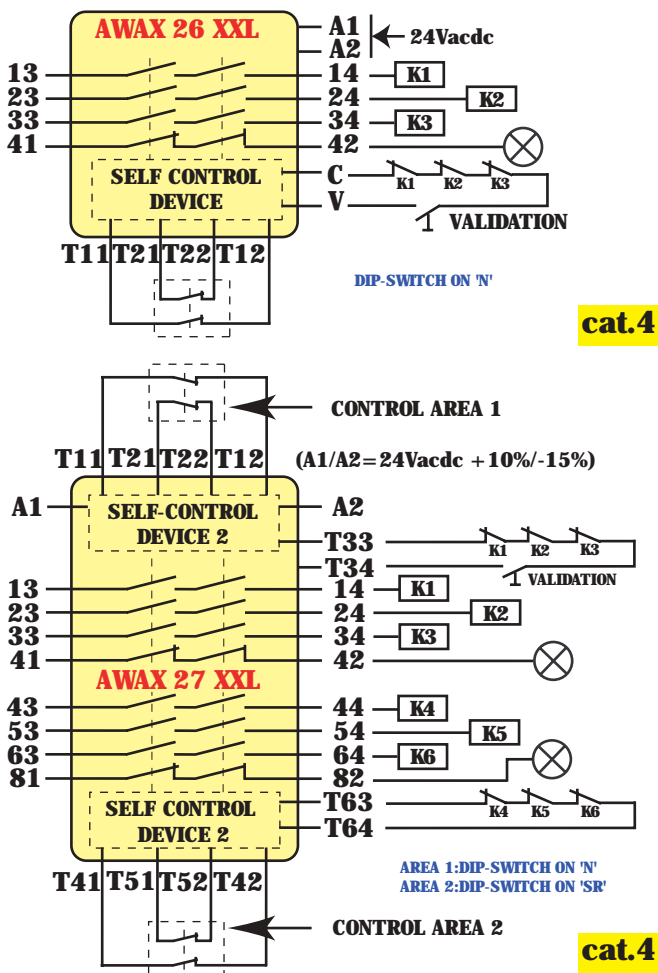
AWAX 26 XXL

A1
A2
24Vacdc

13
23
33
41

14 K1
24 K2
34 K3
42

SELF CONTROL DEVICE

C
V

K1 K2 K3

VALIDATION

T11 T21 T22 T12

DIP-SWITCH ON 'N'

cat.4

CONTROL AREA 1

T11 T21 T22 T12

(A1/A2=24Vacdc +10%/-15%)

A1
SELF-CONTROL DEVICE 2
A2

T33
T34

K1 K2 K3

VALIDATION

13
23
33
41

14 K1
24 K2
34 K3
42

AWAX 27 XXL

43
53
63
81

44 K4
54 K5
64 K6
82

SELF CONTROL DEVICE 2

T63
T64

K4 K5 K6

T41 T51 T52 T42

AREA 1:DIP-SWITCH ON 'N'
AREA 2:DIP-SWITCH ON 'SR'

CONTROL AREA 2

cat.4